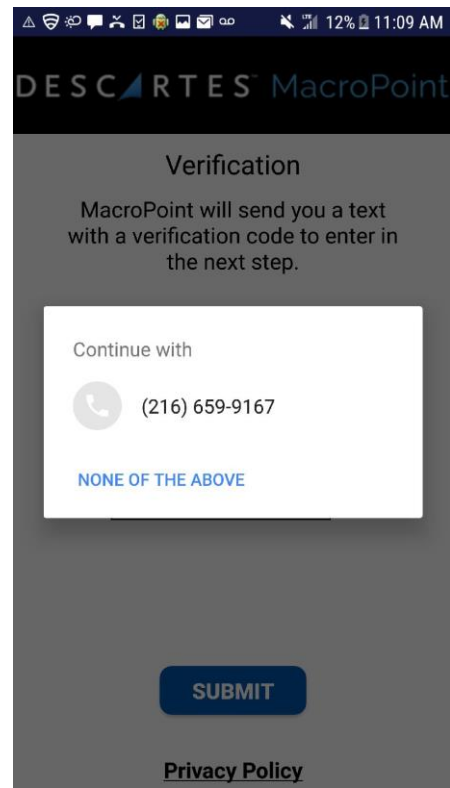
12% 11:09 AM

DESCARTES MacroPoint

Verification

MacroPoint will send you a text with a verification code to enter in the next step.

Continue with

(216) 659-9167

NONE OF THE ABOVE

SUBMIT

Privacy Policy